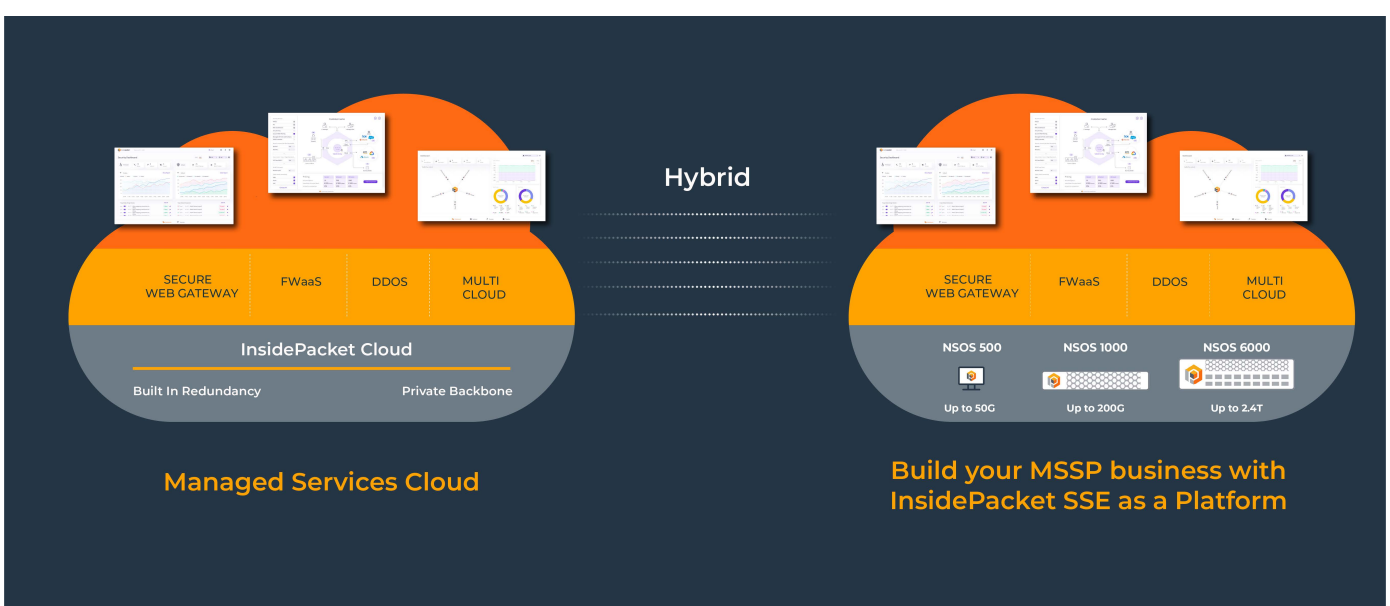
Hybrid

SECURE WEB GATEWAY

FWaaS

DDOS

MULTI CLOUD

InsidePacket Cloud

Built In Redundancy

Private Backbone

Managed Services Cloud

SECURE WEB GATEWAY

FWaaS

DDOS

MULTI CLOUD

NSOS 500

Up to 50G

NSOS 1000

Up to 200G

NSOS 6000

Up to 2.4T

Build your MSSP business with InsidePacket SSE as a Platform